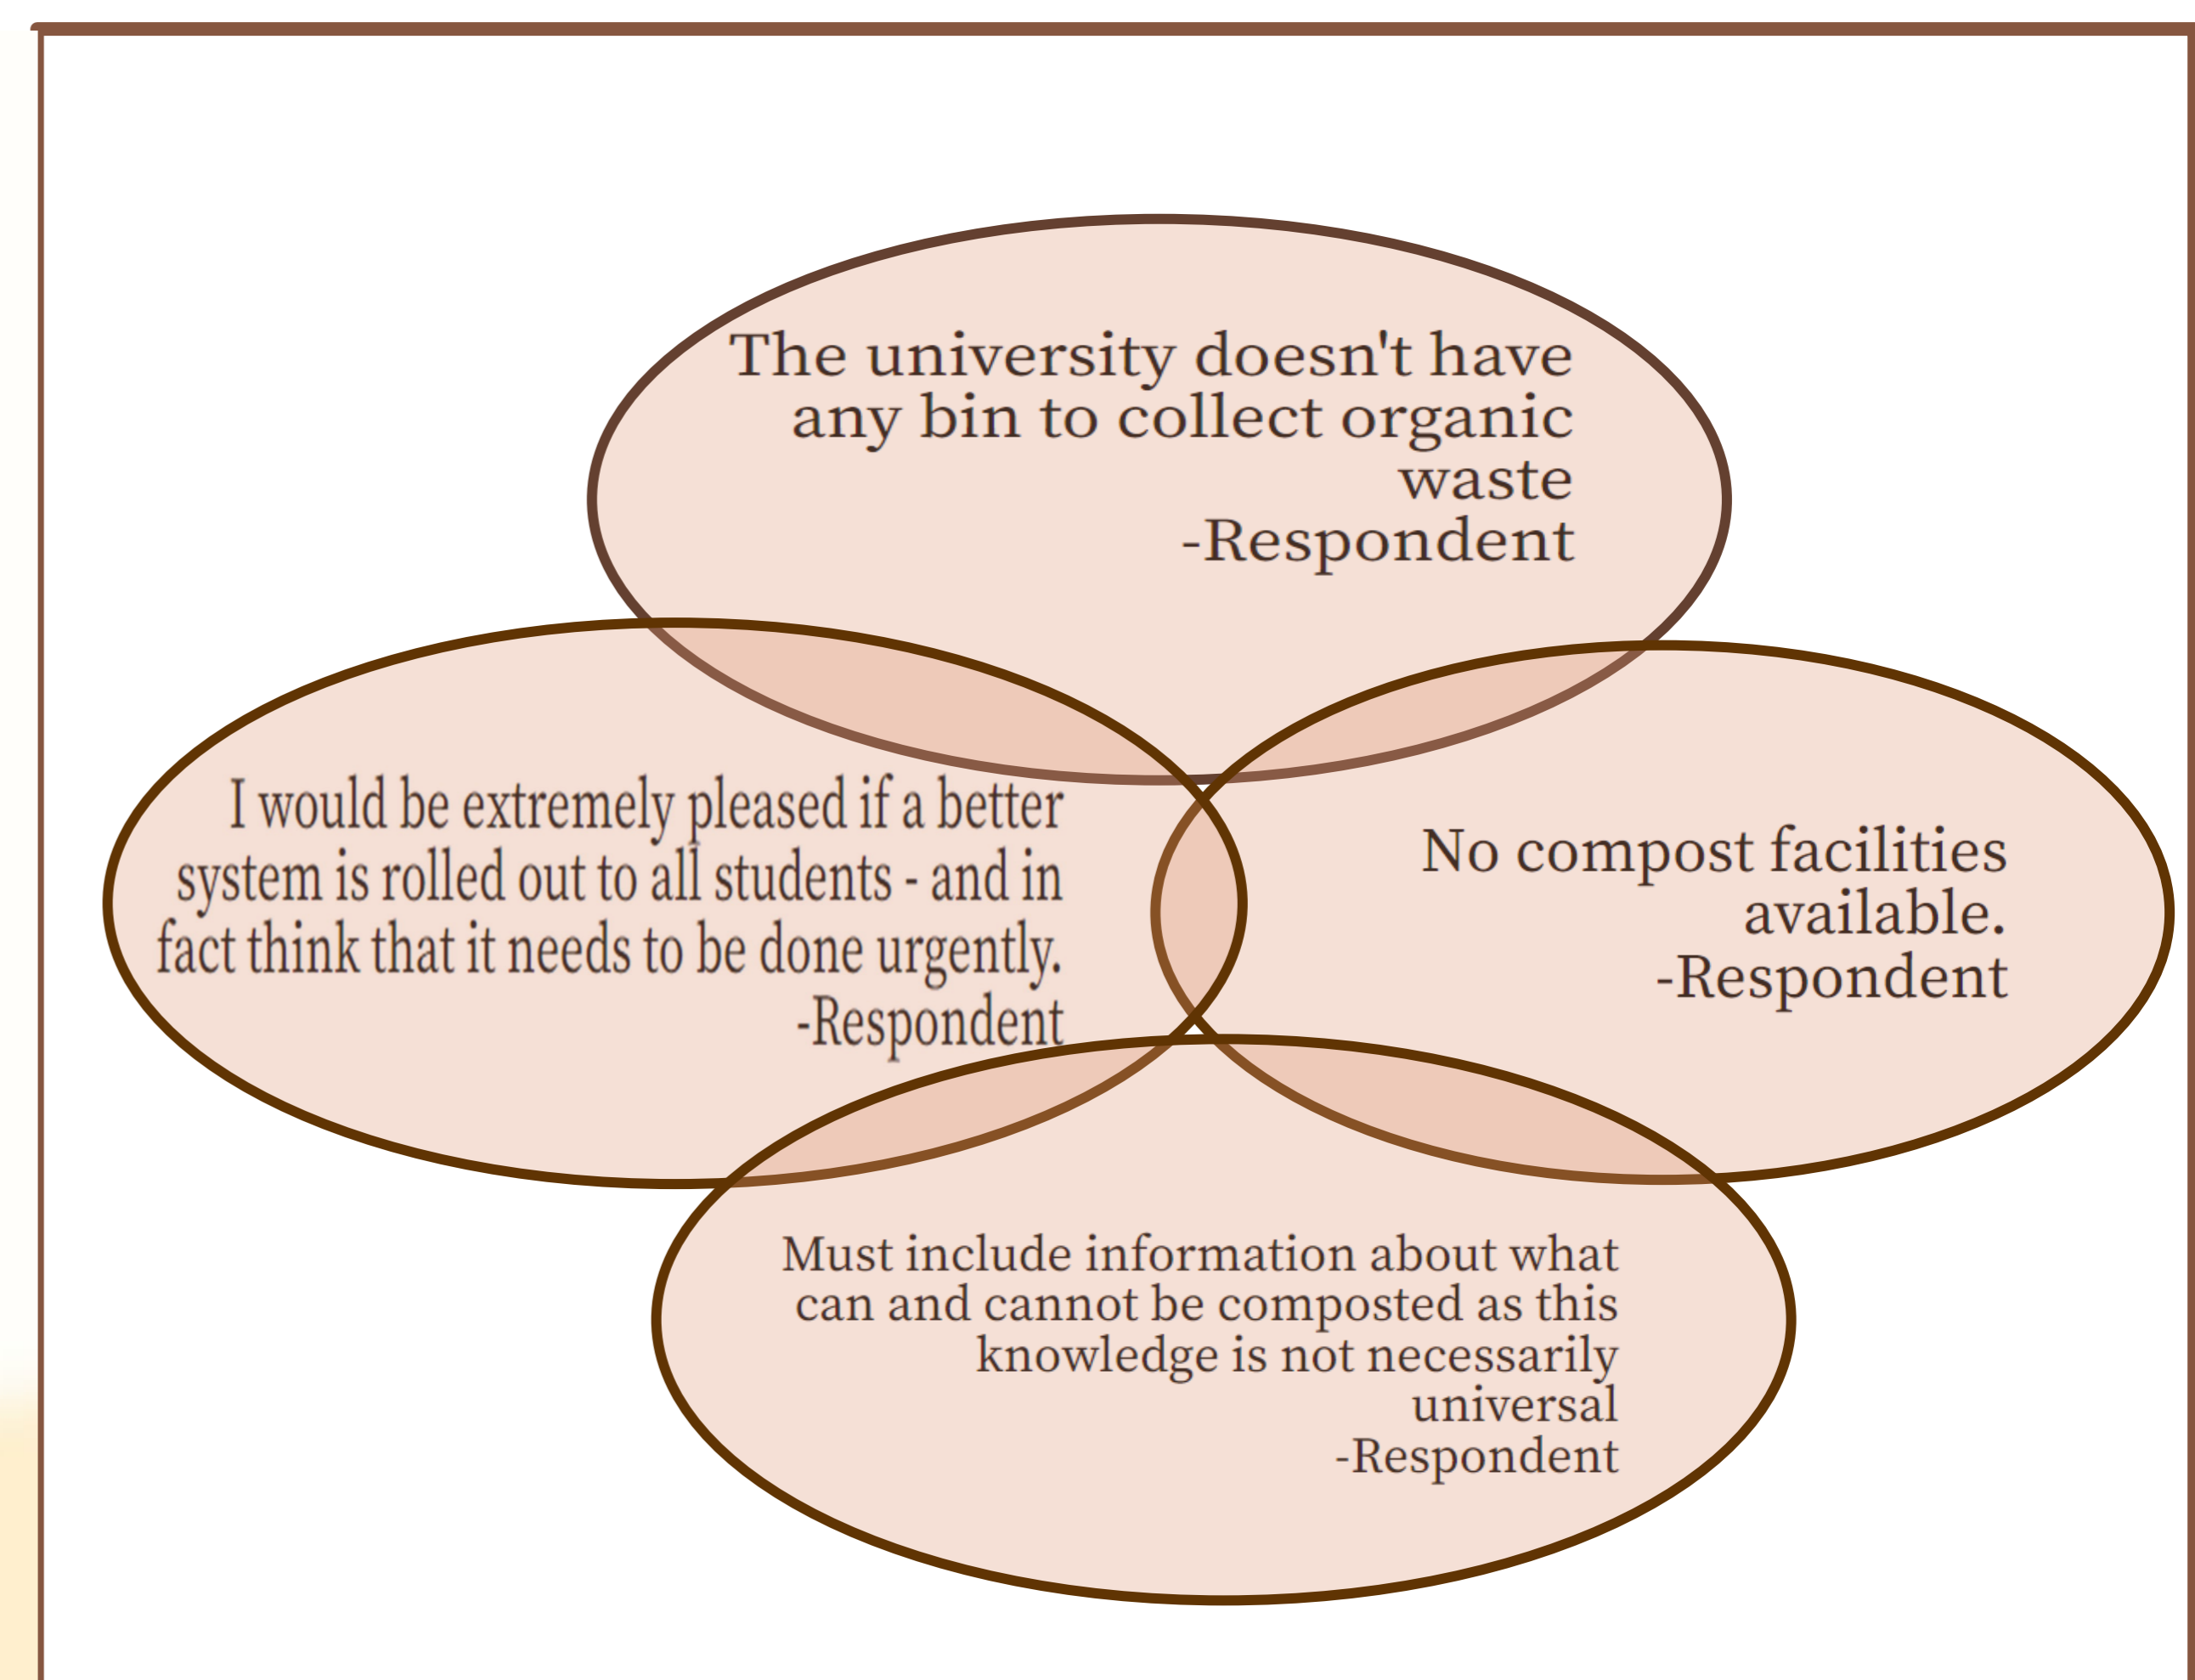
The university doesn't have any bin to collect organic waste
-Respondent

I would be extremely pleased if a better system is rolled out to all students - and in fact think that it needs to be done urgently.
-Respondent

No compost facilities available.
-Respondent

Must include information about what can and cannot be composted as this knowledge is not necessarily universal
-Respondent